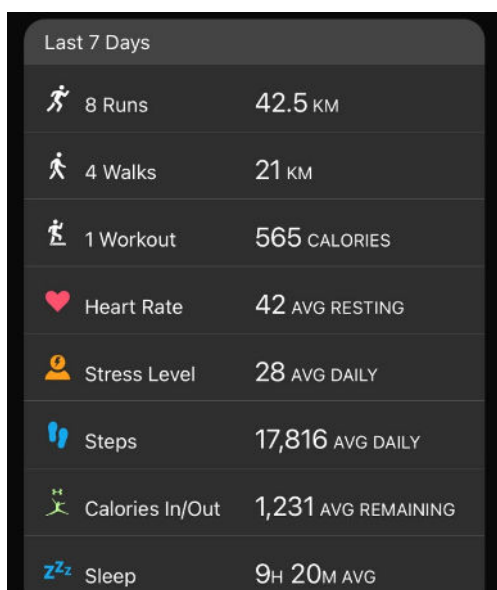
Last 7 Days

| | |
|---|---|
| 8 Runs | 42.5 KM |
| 4 Walks | 21 KM |
| 1 Workout | 565 CALORIES |
| Heart Rate | 42 AVG RESTING |
| Stress Level | 28 AVG DAILY |
| Steps | 17,816 AVG DAILY |
| Calories In/Out | 1,231 AVG REMAINING |
| $z^{z_z}$ Sleep | 9H 20M AVG |